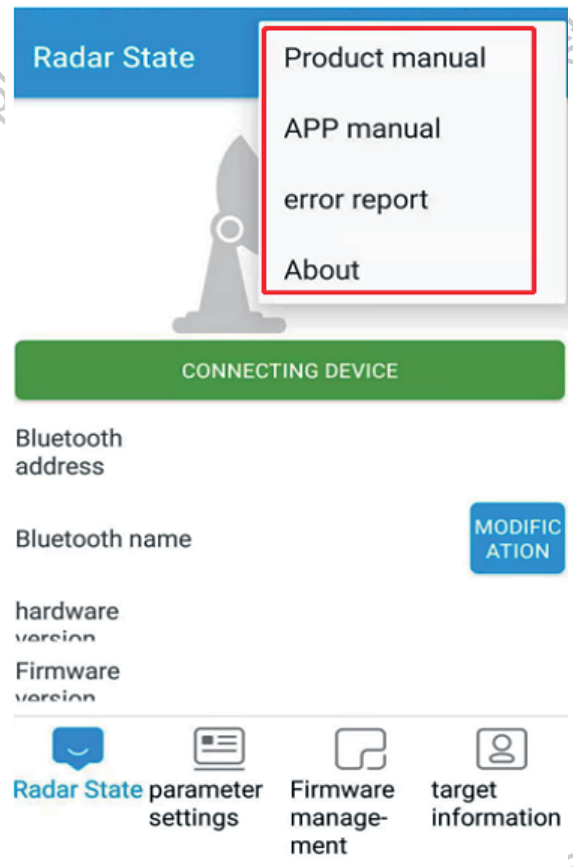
Radar State

Product manual

APP manual

error report

About

CONNECTING DEVICE

Bluetooth address

Bluetooth name

MODIFICATION

hardware version

Firmware version

Radar State

parameter settings

Firmware management

target information